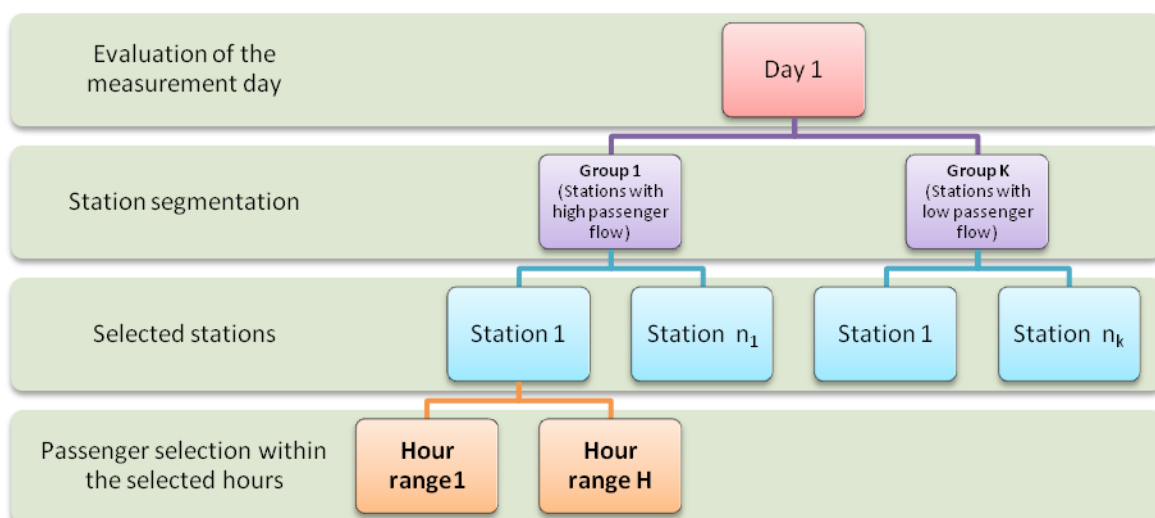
Evaluation of the measurement day

Day 1

Station segmentation

Group 1 (Stations with high passenger flow)

Group K (Stations with low passenger flow)

Selected stations

Station 1

Station $n_1$

Station 1

Station $n_k$

Passenger selection within the selected hours

Hour range1

Hour range H